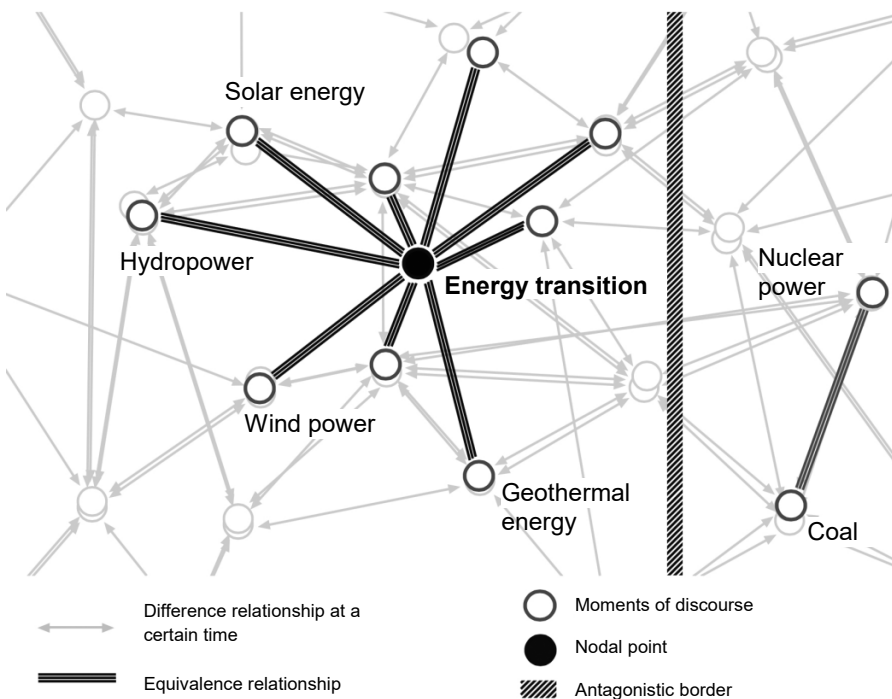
Solar energy

Hydropower

Energy transition

Nuclear power

Wind power

Geothermal energy

Coal

Difference relationship at a certain time

Equivalence relationship

Moments of discourse

Nodal point

Antagonistic border